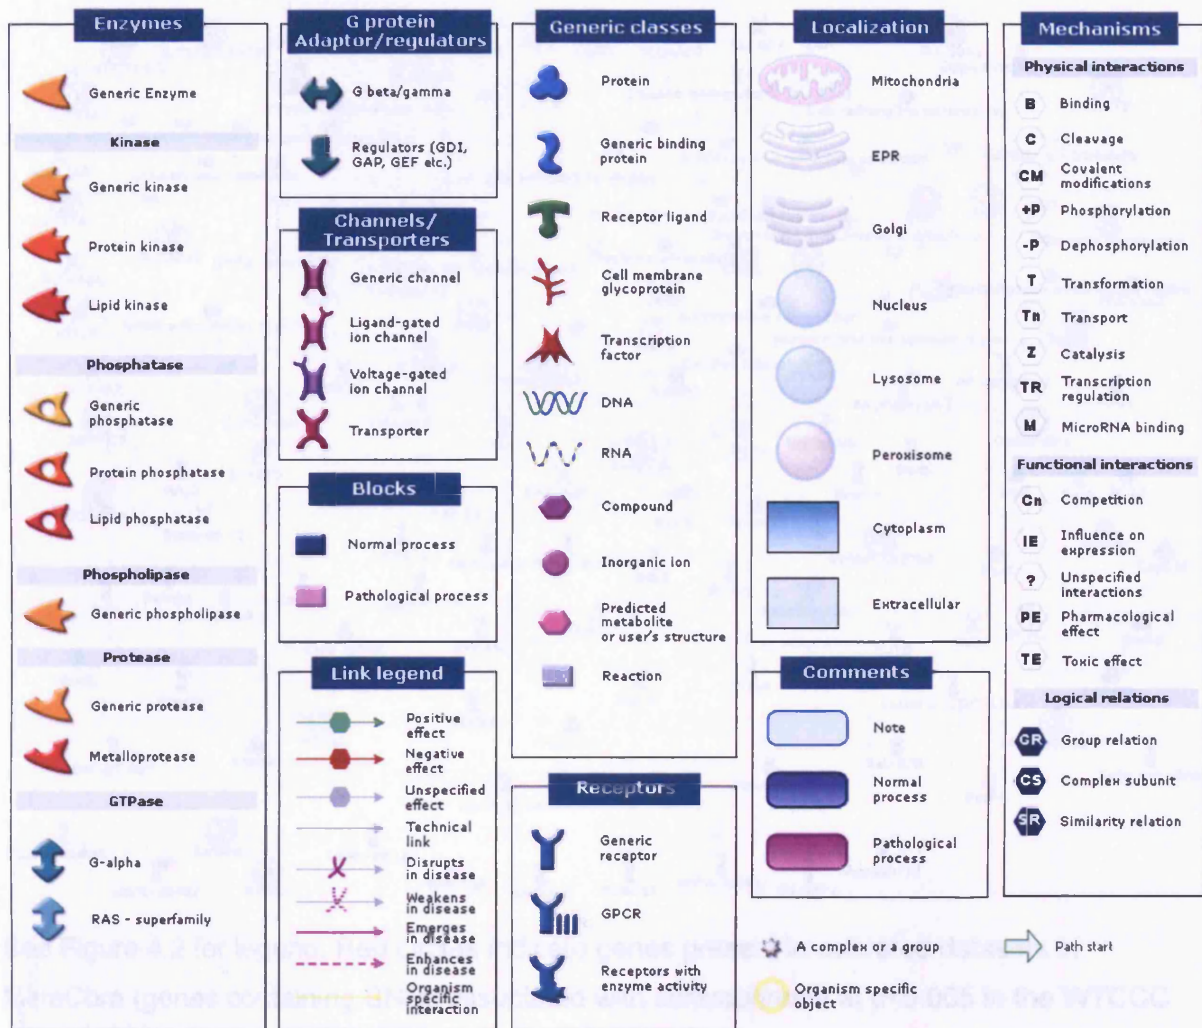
Enzymes

Generic Enzyme

Kinase

Generic kinase

Protein kinase

Lipid kinase

Phosphatase

Generic phosphatase

Protein phosphatase

Lipid phosphatase

Phospholipase

Generic phospholipase

Protease

Generic protease

Metalloprotease

GTPase

G-alpha

RAS - superfamily

G protein Adaptor/regulators

G beta/gamma

Regulators (GDI, GAP, GEF etc.)

Channels/ Transporters

Generic channel

Ligand-gated ion channel

Voltage-gated ion channel

Transporter

Blocks

Normal process

Pathological process

Link legend

Positive effect

Negative effect

Unspecified effect

Technical link

Disrupts in disease

Weakens in disease

Emerges in disease

Enhances in disease

Organism specific interaction

Generic classes

Protein

Generic binding protein

Receptor ligand

Cell membrane glycoprotein

Transcription factor

DNA

RNA

Compound

Inorganic ion

Predicted metabolite or user's structure

Reaction

Receptors

Generic receptor

GPCR

Receptors with enzyme activity

Localization

Mitochondria

EPR

Golgi

Nucleus

Lysosome

Peroxisome

Cytoplasm

Extracellular

Comments

Note

Normal process

Pathological process

A complex or a group

Organism specific object

Path start

Mechanisms

Physical interactions

B Binding

C Cleavage

CM Covalent modifications

+P Phosphorylation

-P Dephosphorylation

T Transformation

Tn Transport

Z Catalysis

TR Transcription regulation

M MicroRNA binding

Functional interactions

Cn Competition

IE Influence on expression

? Unspecified interactions

PE Pharmacological effect

TE Toxic effect

Logical relations

GR Group relation

CS Complex subunit

SR Similarity relation

See Figure 4.2 for legend. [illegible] genes present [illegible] MetaCore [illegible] (genes containing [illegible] with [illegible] 005 to the WTCCC